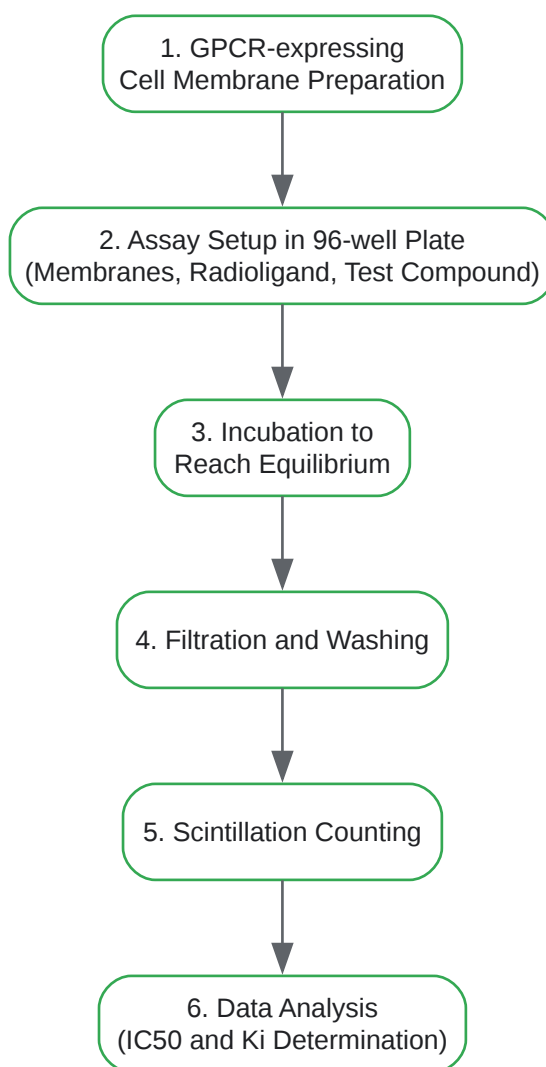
1. GPCR-expressing Cell Membrane Preparation

2. Assay Setup in 96-well Plate (Membranes, Radioligand, Test Compound)

3. Incubation to Reach Equilibrium

4. Filtration and Washing

5. Scintillation Counting

6. Data Analysis (IC50 and Ki Determination)